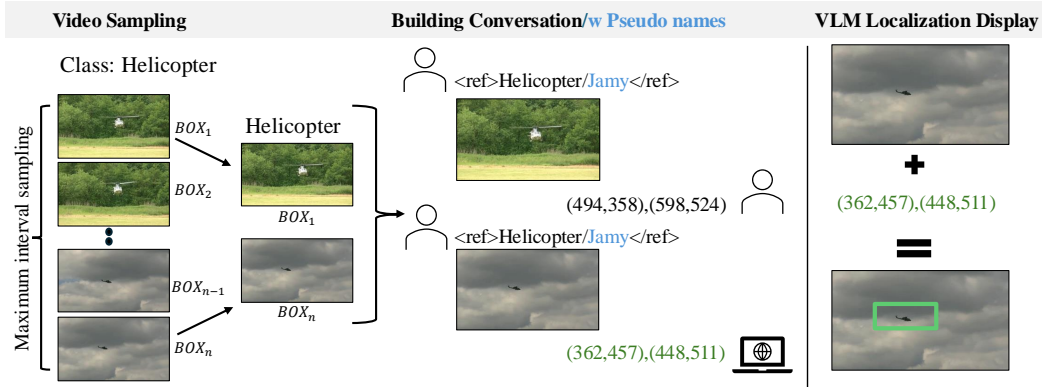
Video Sampling

Class: Helicopter

Maximum interval sampling

$BOX_1$

$BOX_2$

$BOX_{n-1}$

$BOX_n$

Helicopter

$BOX_1$

$BOX_n$

Building Conversation/w Pseudo names

<ref>Helicopter/Jamy</ref>

(494,358),(598,524)

<ref>Helicopter/Jamy</ref>

(362,457),(448,511)

VLM Localization Display

(362,457),(448,511)